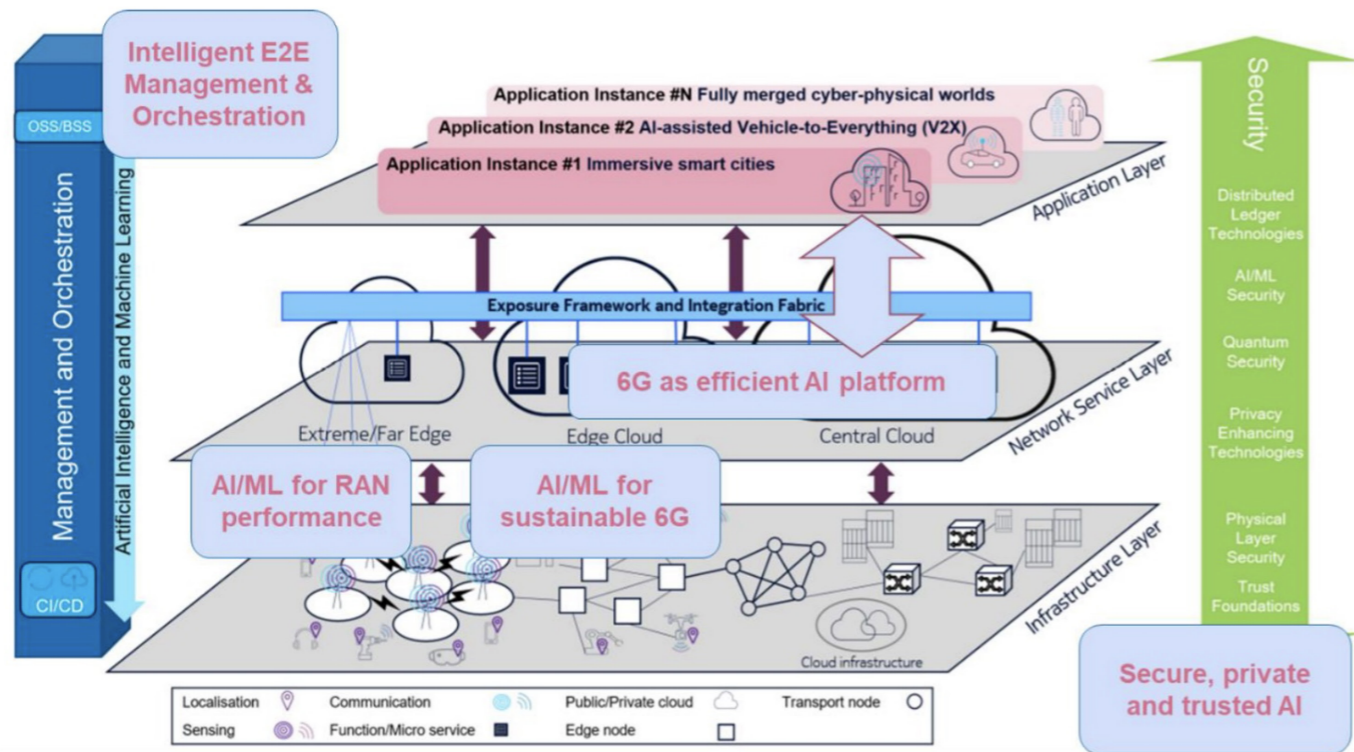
Intelligent E2E Management & Orchestration

OSS/BSS

Management and Orchestration

Artificial Intelligence and Machine Learning

CI/CD

Application Instance #N Fully merged cyber-physical worlds

Application Instance #2 AI-assisted Vehicle-to-Everything (V2X)

Application Instance #1 Immersive smart cities

Application Layer

Exposure Framework and Integration Fabric

6G as efficient AI platform

Extreme/Far Edge

Edge Cloud

Central Cloud

Network Service Layer

AI/ML for RAN performance

AI/ML for sustainable 6G

Infrastructure Layer

Cloud infrastructure

Security

Distributed Ledger Technologies

AI/ML Security

Quantum Security

Privacy Enhancing Technologies

Physical Layer Security

Trust Foundations

Secure, private and trusted AI

Localisation | Communication | Public/Private cloud | Transport node
Sensing | Function/Micro service | Edge node